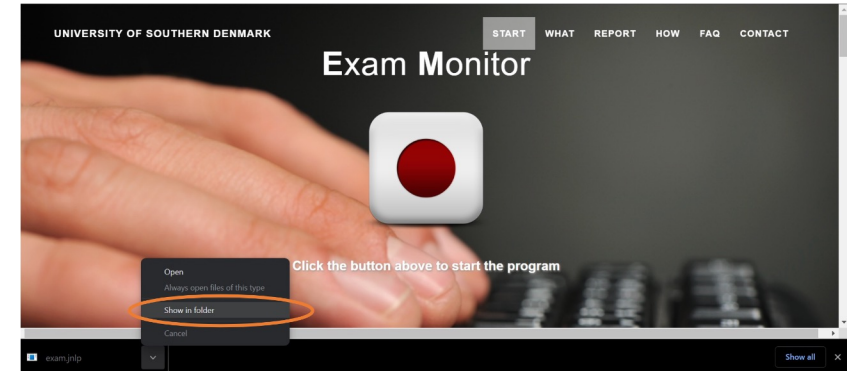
UNIVERSITY OF SOUTHERN DENMARK

START WHAT REPORT HOW FAQ CONTACT

Exam Monitor

Click the button above to start the program

Open
Always open files of this type
Show in folder
Cancel

exam.jnlp

Show all